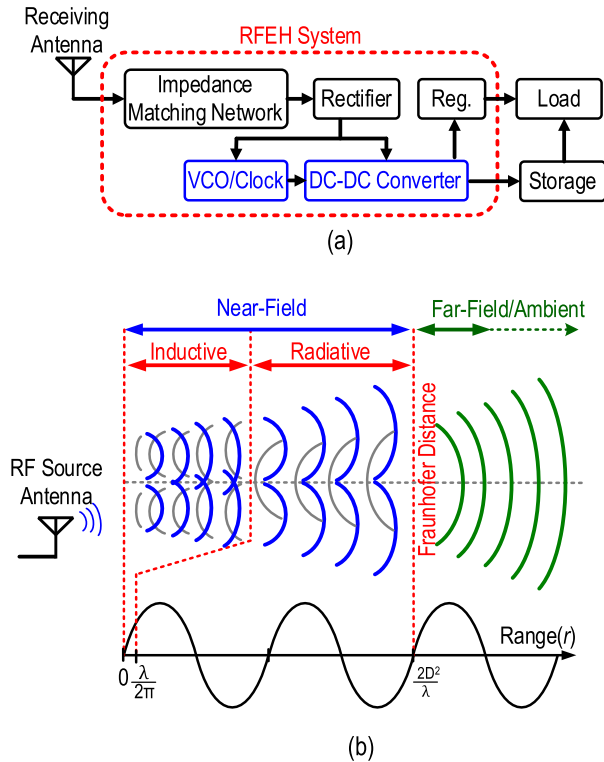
Receiving Antenna

RFEH System

Impedance Matching Network

Rectifier

Reg.

Load

VCO/Clock

DC-DC Converter

Storage

(a)

Near-Field

Far-Field/Ambient

Inductive

Radiative

RF Source Antenna

Fraunhofer Distance

Range($r$)

0 $\frac{\lambda}{2\pi}$

$\frac{2D^2}{\lambda}$

(b)